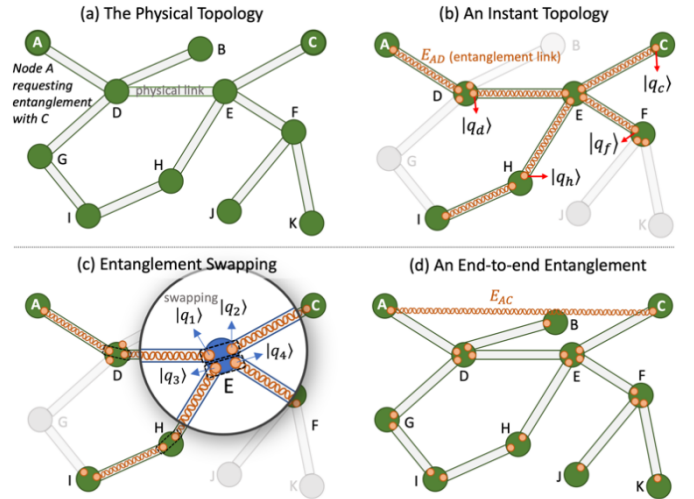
(a) The Physical Topology

A
B
C
Node A requesting entanglement with C
D
physical link
E
F
G
H
I
J
K

(b) An Instant Topology

A
B
C
$E_{AD}$ (entanglement link)
$|q_c\rangle$
D
E
F
$|q_d\rangle$
$|q_f\rangle$
G
H
$|q_h\rangle$
I
J
K

(c) Entanglement Swapping

A
swapping
$|q_1\rangle$
$|q_2\rangle$
C
D
$|q_3\rangle$
$|q_4\rangle$
E
G
H
F
I
J
K

(d) An End-to-end Entanglement

A
$E_{AC}$
C
B
D
E
F
G
H
I
J
K